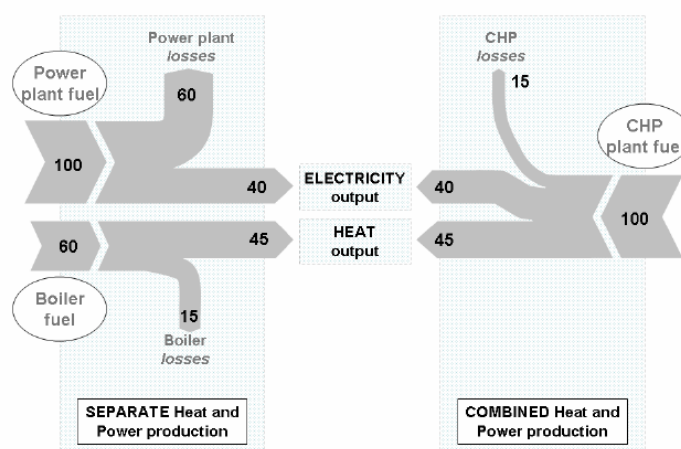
Power plant fuel

Power plant losses

60

100

40

ELECTRICITY output

60

45

HEAT output

Boiler fuel

15

Boiler losses

SEPARATE Heat and Power production

CHP losses

15

CHP plant fue

40

45

100

COMBINED Heat and Power production